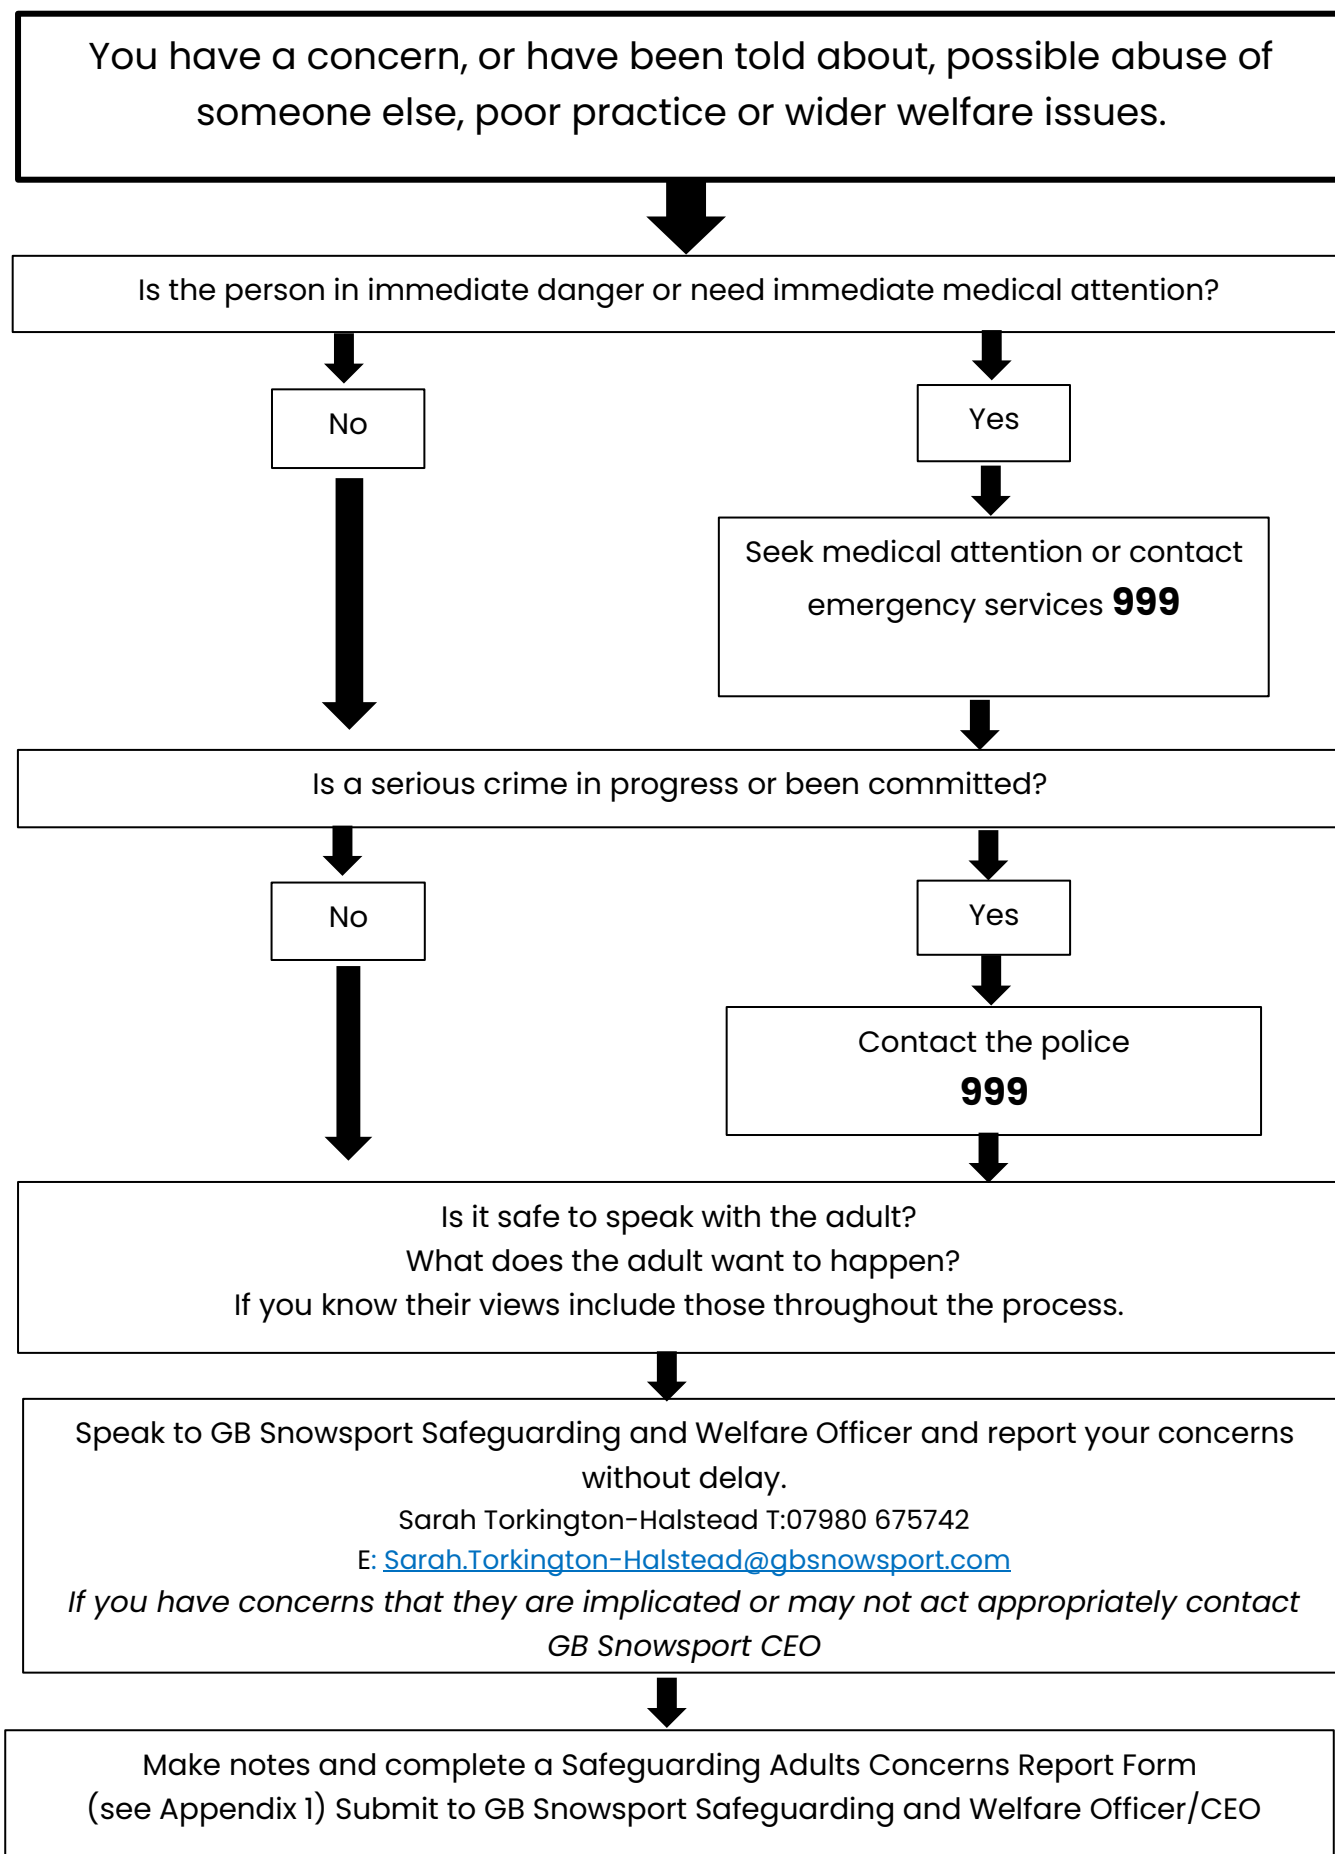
You have a concern, or have been told about, possible abuse of someone else, poor practice or wider welfare issues.

Is the person in immediate danger or need immediate medical attention?

No

Yes

Seek medical attention or contact emergency services **999**

Is a serious crime in progress or been committed?

No

Yes

Contact the police
**999**

Is it safe to speak with the adult?
What does the adult want to happen?
If you know their views include those throughout the process.

Speak to GB Snowsport Safeguarding and Welfare Officer and report your concerns without delay.
Sarah Torkington-Halstead T:07980 675742
E: Sarah.Torkington-Halstead@gbsnowsport.com
*If you have concerns that they are implicated or may not act appropriately contact GB Snowsport CEO*

Make notes and complete a Safeguarding Adults Concerns Report Form (see Appendix 1) Submit to GB Snowsport Safeguarding and Welfare Officer/CEO